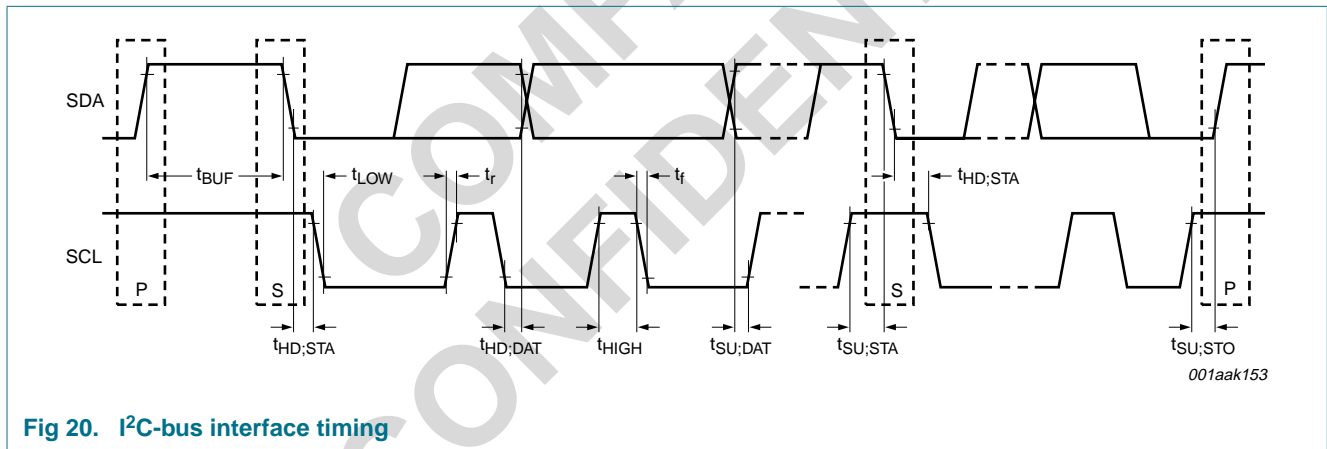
SDA

$t_{BUF}$

$t_{LOW}$

$t_r$

$t_f$

$t_{HD;STA}$

SCL

P

S

S

P

$t_{HD;STA}$

$t_{HD;DAT}$

$t_{HIGH}$

$t_{SU;DAT}$

$t_{SU;STA}$

$t_{SU;STO}$

001aak153

COMPANY CONFIDENTIAL

Fig 20. I$^2$C-bus interface timing